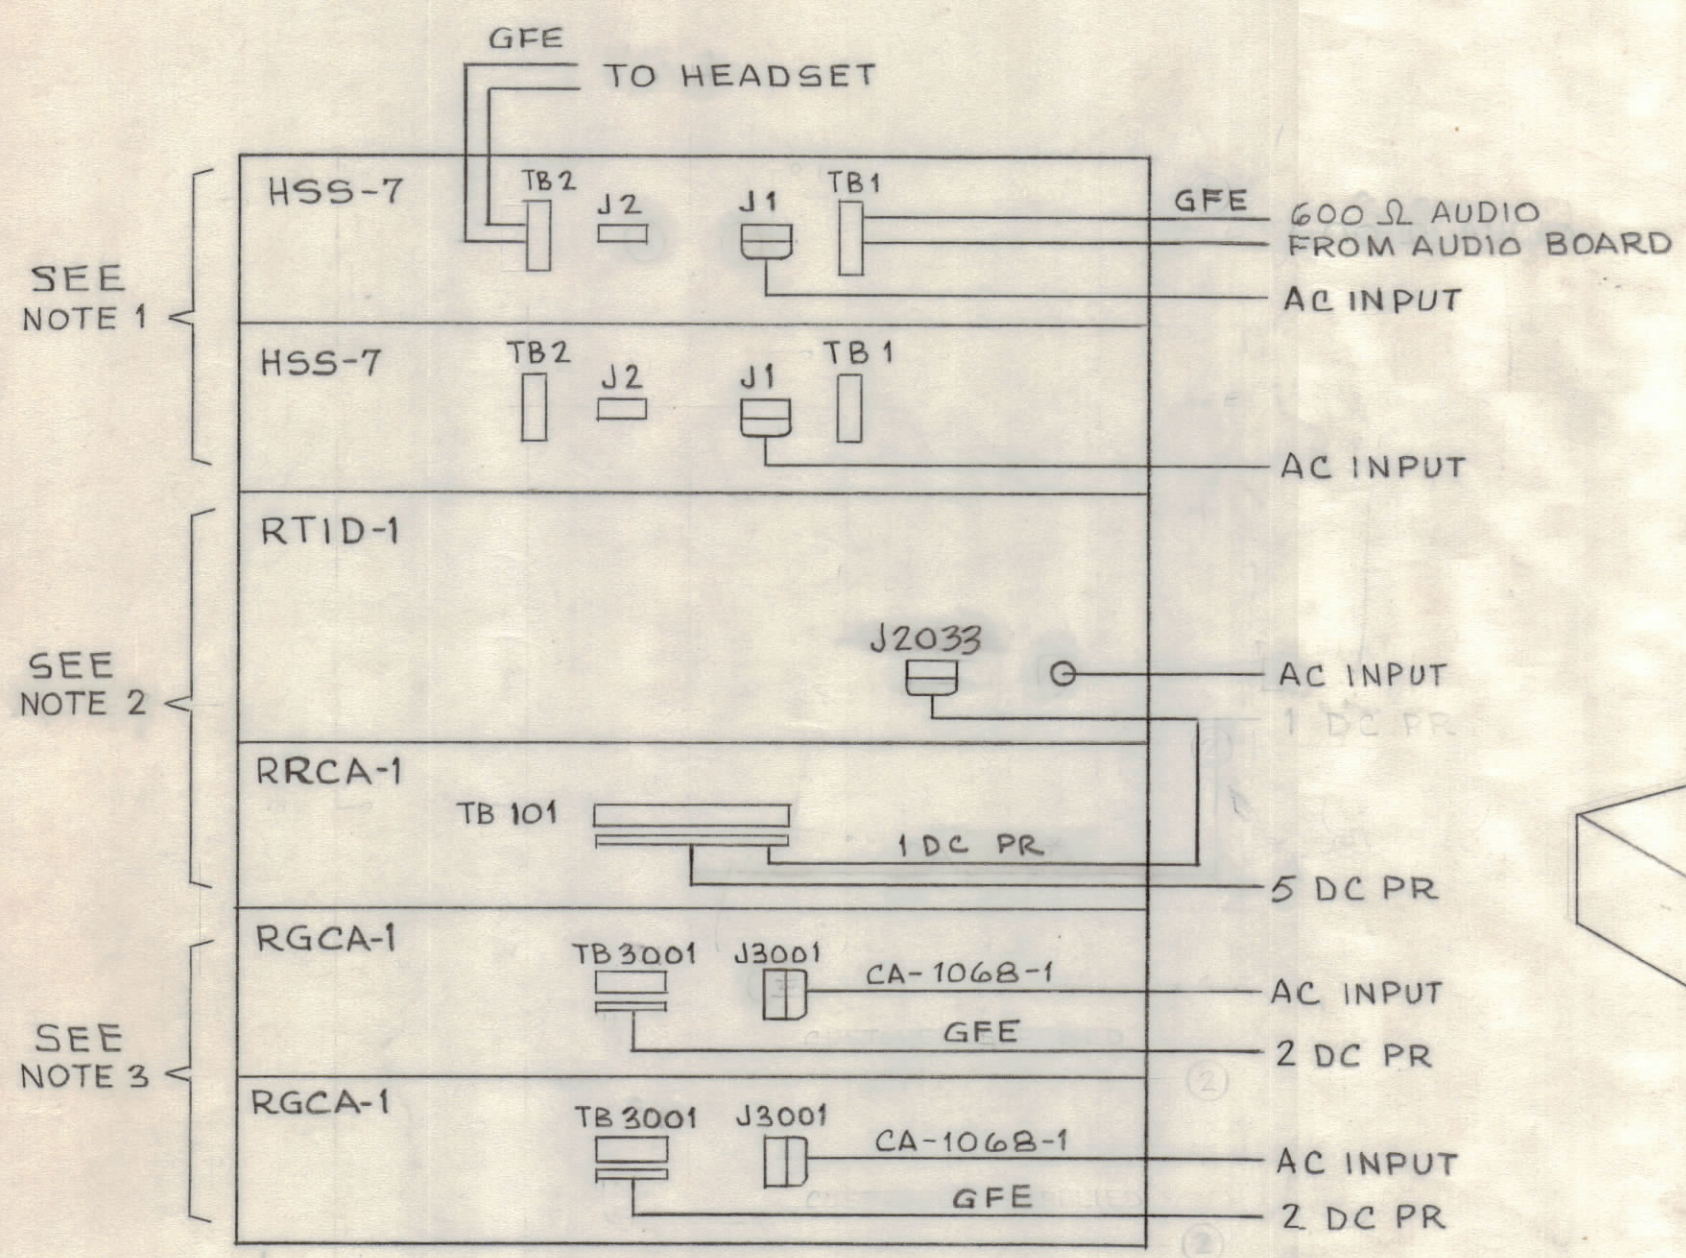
GFE
TO HEADSET

SEE NOTE 1

HSS-7
TB2
J2
J1
TB1
GFE
600 Ω AUDIO
FROM AUDIO BOARD
AC INPUT

HSS-7
TB2
J2
J1
TB1
AC INPUT

SEE NOTE 2

RTID-1
J2033
AC INPUT
1 DC PR

RRCA-1
TB 101
1 DC PR
5 DC PR

SEE NOTE 3

RGCA-1
TB3001
J3001
CA-1068-1
AC INPUT
GFE
2 DC PR

RGCA-1
TB3001
J3001
CA-1068-1
AC INPUT
GFE
2 DC PR